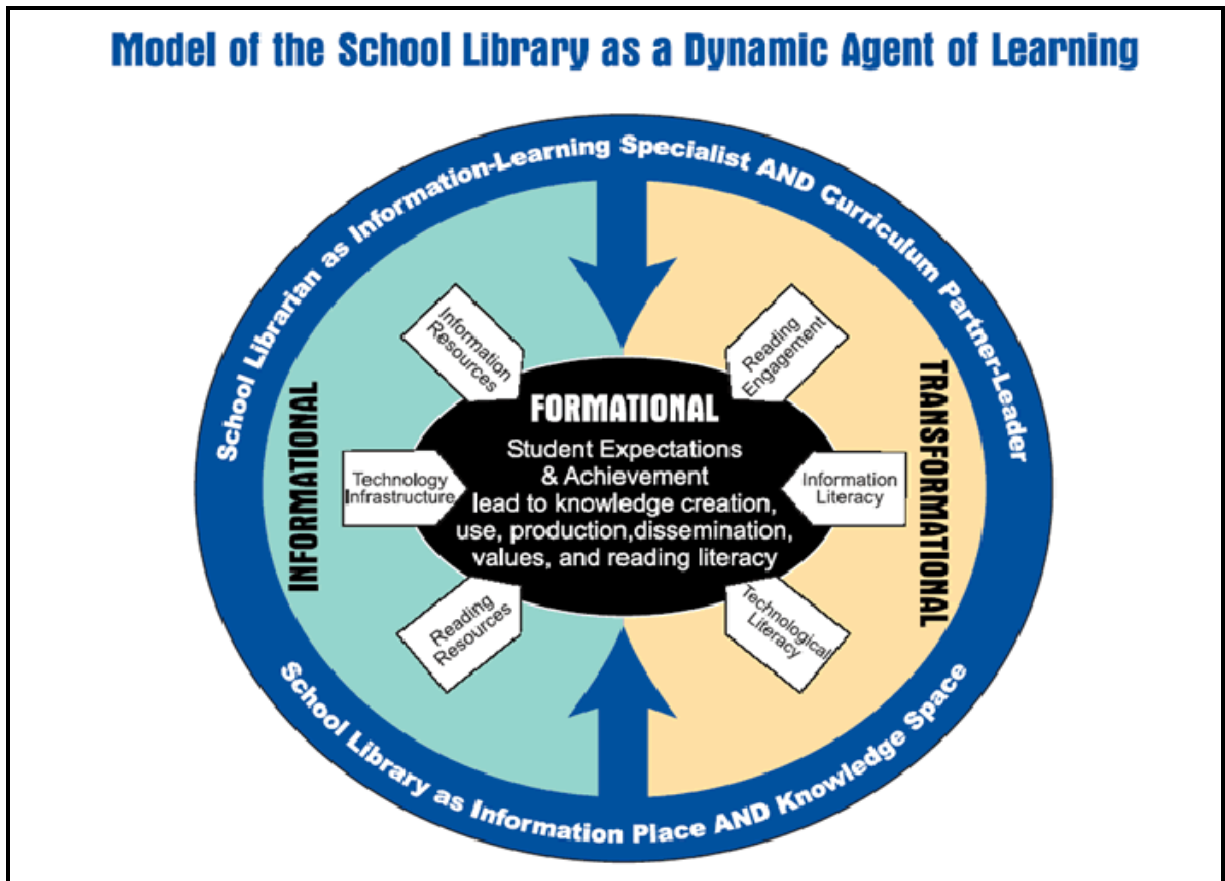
Model of the School Library as a Dynamic Agent of Learning

School Librarian as Information-Learning Specialist AND Curriculum Partner-Leader

INFORMATIONAL

Information Resources

Technology Infrastructure

Reading Resources

FORMATIONAL

Student Expectations & Achievement lead to knowledge creation, use, production,dissemination, values, and reading literacy

TRANSFORMATIONAL

Reading Engagement

Information Literacy

Technological Literacy

School Library as Information Place AND Knowledge Space